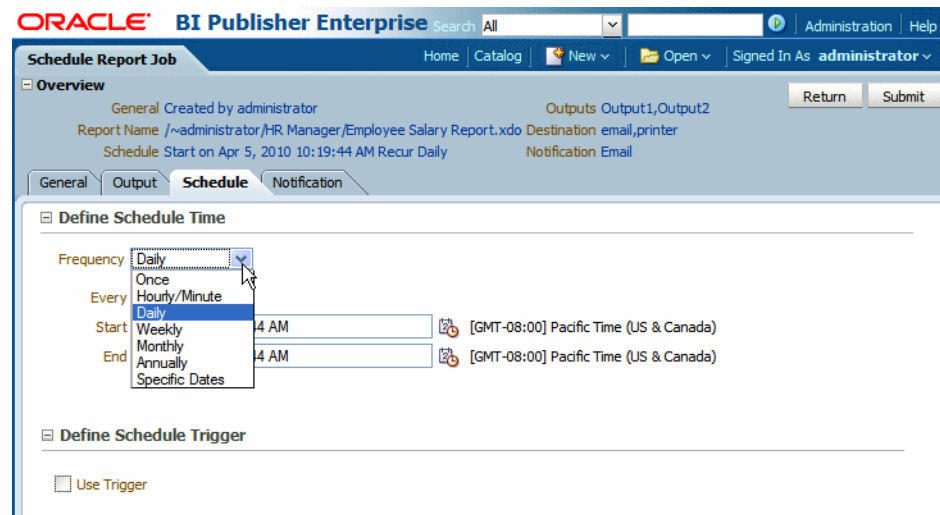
ORACLE BI Publisher Enterprise Search All Administration | Help

Schedule Report Job

Home | Catalog | New | Open | Signed In As administrator

Overview

General Created by administrator
Report Name /~administrator/HR Manager/Employee Salary Report.xdo
Schedule Start on Apr 5, 2010 10:19:44 AM Recur Daily

Outputs Output1,Output2
Destination email,printer
Notification Email

Return Submit

General Output Schedule Notification

Define Schedule Time

Frequency Daily

Once
Hourly/Minute
Daily
Weekly
Monthly
Annually
Specific Dates

Every

Start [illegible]4 AM [GMT-08:00] Pacific Time (US & Canada)

End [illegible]4 AM [GMT-08:00] Pacific Time (US & Canada)

Define Schedule Trigger

Use Trigger